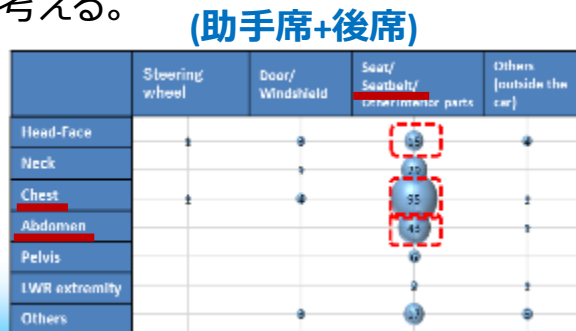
考える。

(助手席+後席)

| | Steering wheel | Door/ Windshield | Seat/ Seatbelt/ Other interior parts | Others (outside the car) |
|---|---|---|---|---|
| Head-Face | 1 | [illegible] | 15 | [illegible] |
| Neck | | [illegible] | 29 | |
| Chest | 1 | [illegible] | 55 | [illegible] |
| Abdomen | | | 45 | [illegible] |
| Pelvis | | | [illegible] | |
| LWR extremity | | | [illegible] | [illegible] |
| Others | | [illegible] | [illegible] | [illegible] |